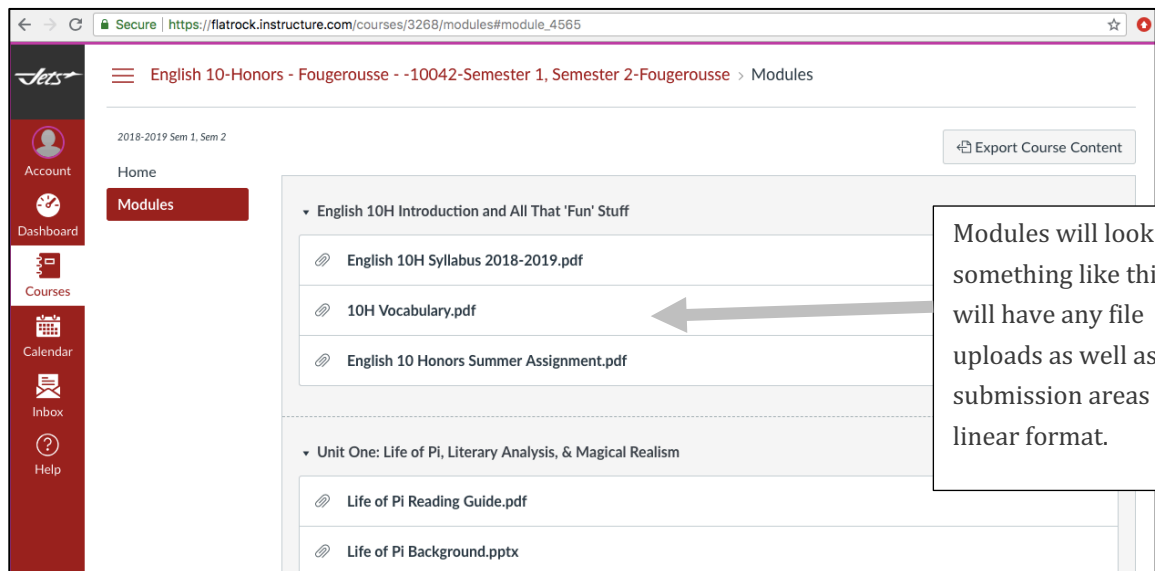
Secure | https://flatrock.instructure.com/courses/3268/modules#module_4565

Jets

English 10-Honors - Fougerousse - -10042-Semester 1, Semester 2-Fougerousse > Modules

Account

Dashboard

Courses

Calendar

Inbox

Help

2018-2019 Sem 1, Sem 2

Home

Modules

Export Course Content

English 10H Introduction and All That 'Fun' Stuff

English 10H Syllabus 2018-2019.pdf

10H Vocabulary.pdf

English 10 Honors Summer Assignment.pdf

Unit One: Life of Pi, Literary Analysis, & Magical Realism

Life of Pi Reading Guide.pdf

Life of Pi Background.pptx

Modules will look something like thi will have any file uploads as well as submission areas linear format.